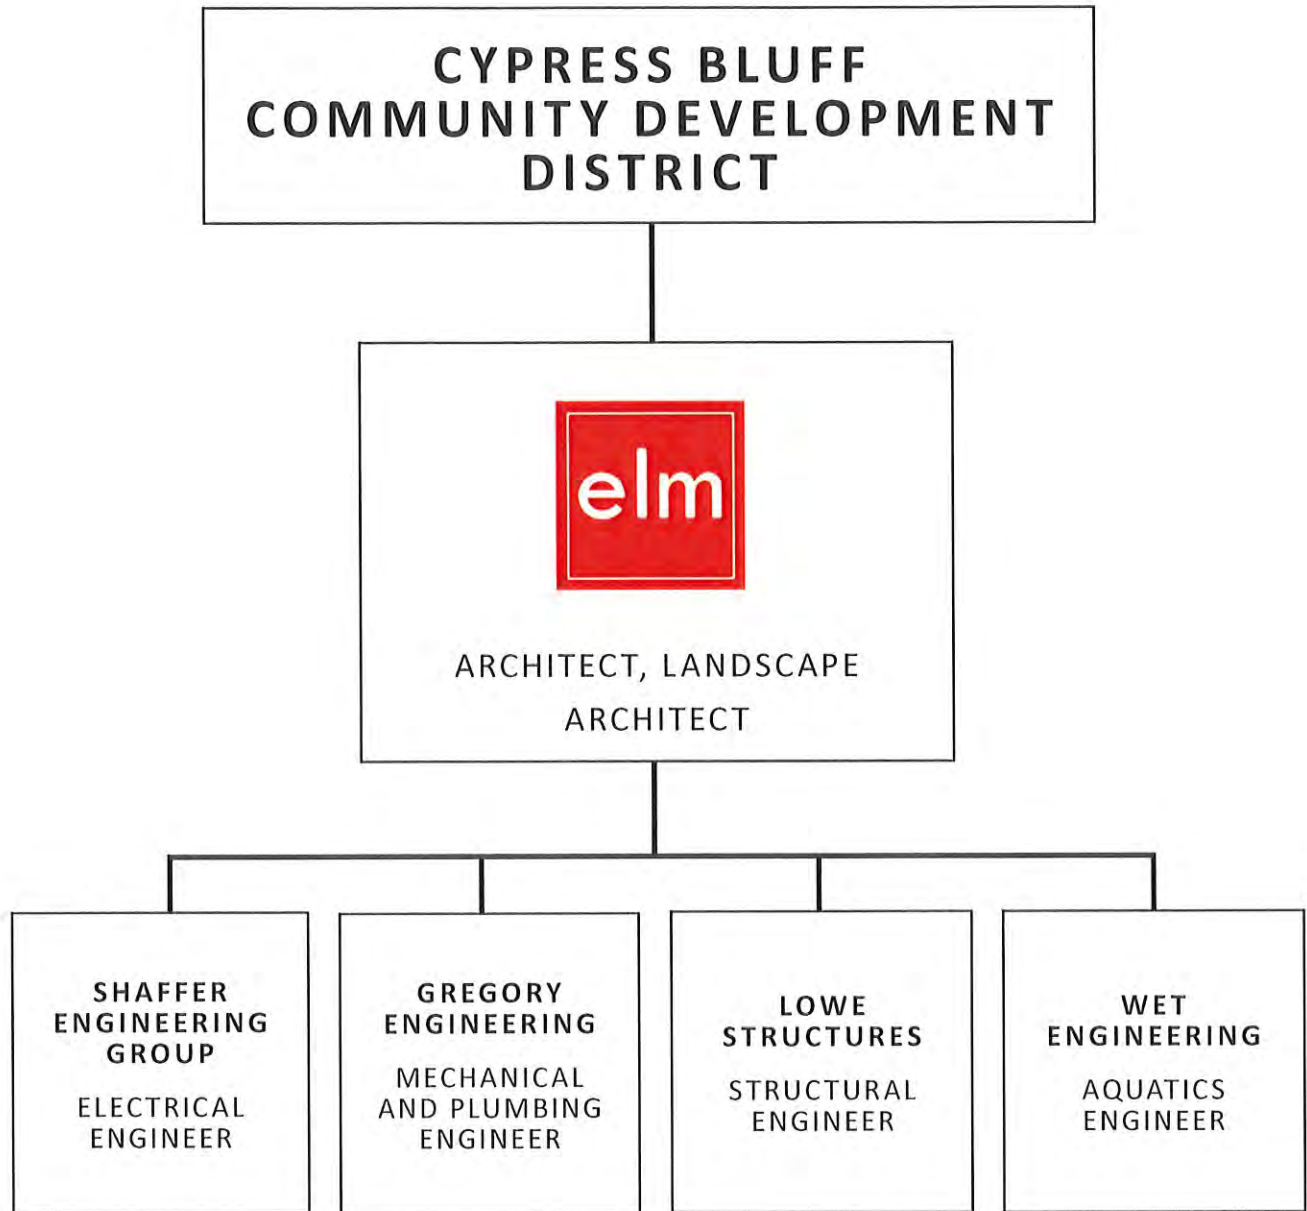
CYPRESS BLUFF COMMUNITY DEVELOPMENT DISTRICT

elm

ARCHITECT, LANDSCAPE ARCHITECT

SHAFFER ENGINEERING GROUP

ELECTRICAL ENGINEER

GREGORY ENGINEERING

MECHANICAL AND PLUMBING ENGINEER

LOWE STRUCTURES

STRUCTURAL ENGINEER

WET ENGINEERING

AQUATICS ENGINEER